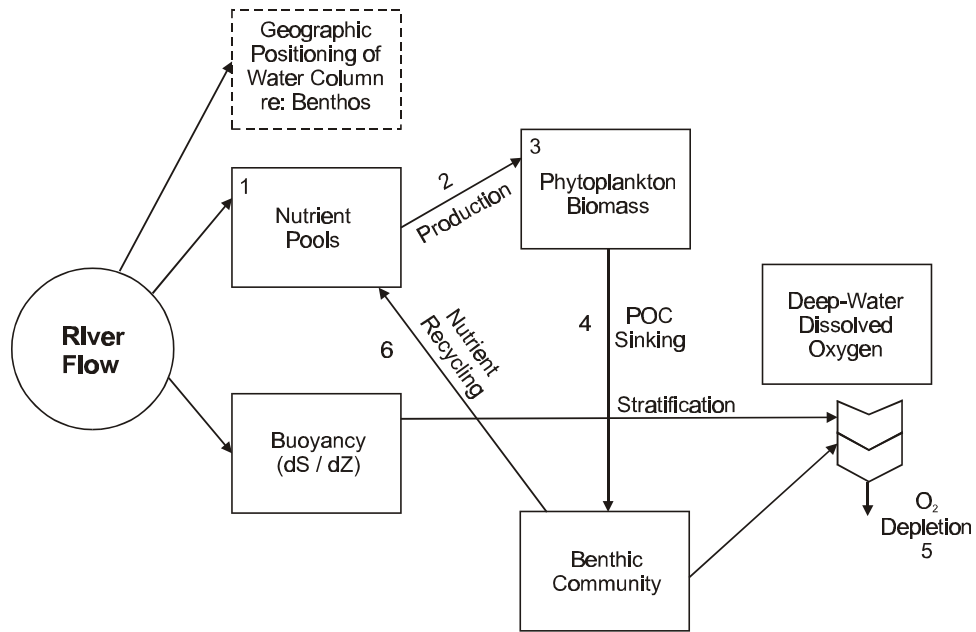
Geographic Positioning of Water Column re: Benthos

1
Nutrient Pools

2
Production

3
Phytoplankton Biomass

RIver Flow

4
POC Sinking

Deep-Water Dissolved Oxygen

6

Nutrient Recycling

Buoyancy (dS / dZ)

Stratification

$O_2$ Depletion
5

Benthic Community